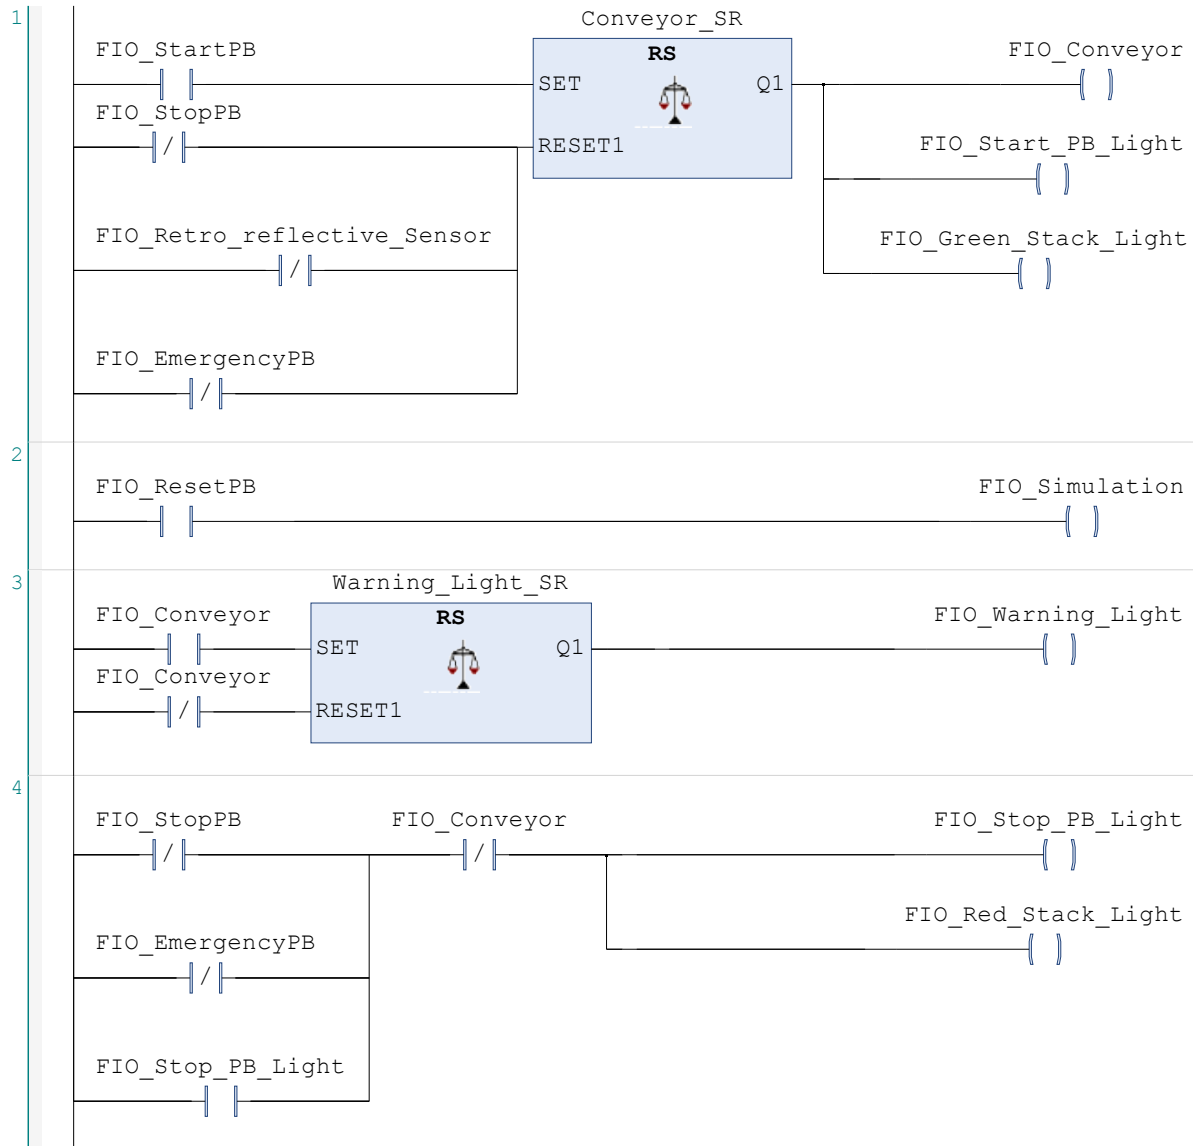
1

Conveyor_SR

FIO_StartPB

RS

FIO_Conveyor

SET

Q1

FIO_StopPB

RESET1

FIO_Start_PB_Light

FIO_Retro_reflective_Sensor

FIO_Green_Stack_Light

FIO_EmergencyPB

2

FIO_ResetPB

FIO_Simulation

3

Warning_Light_SR

FIO_Conveyor

RS

FIO_Warning_Light

SET

Q1

FIO_Conveyor

RESET1

4

FIO_StopPB

FIO_Conveyor

FIO_Stop_PB_Light

FIO_Red_Stack_Light

FIO_EmergencyPB

FIO_Stop_PB_Light